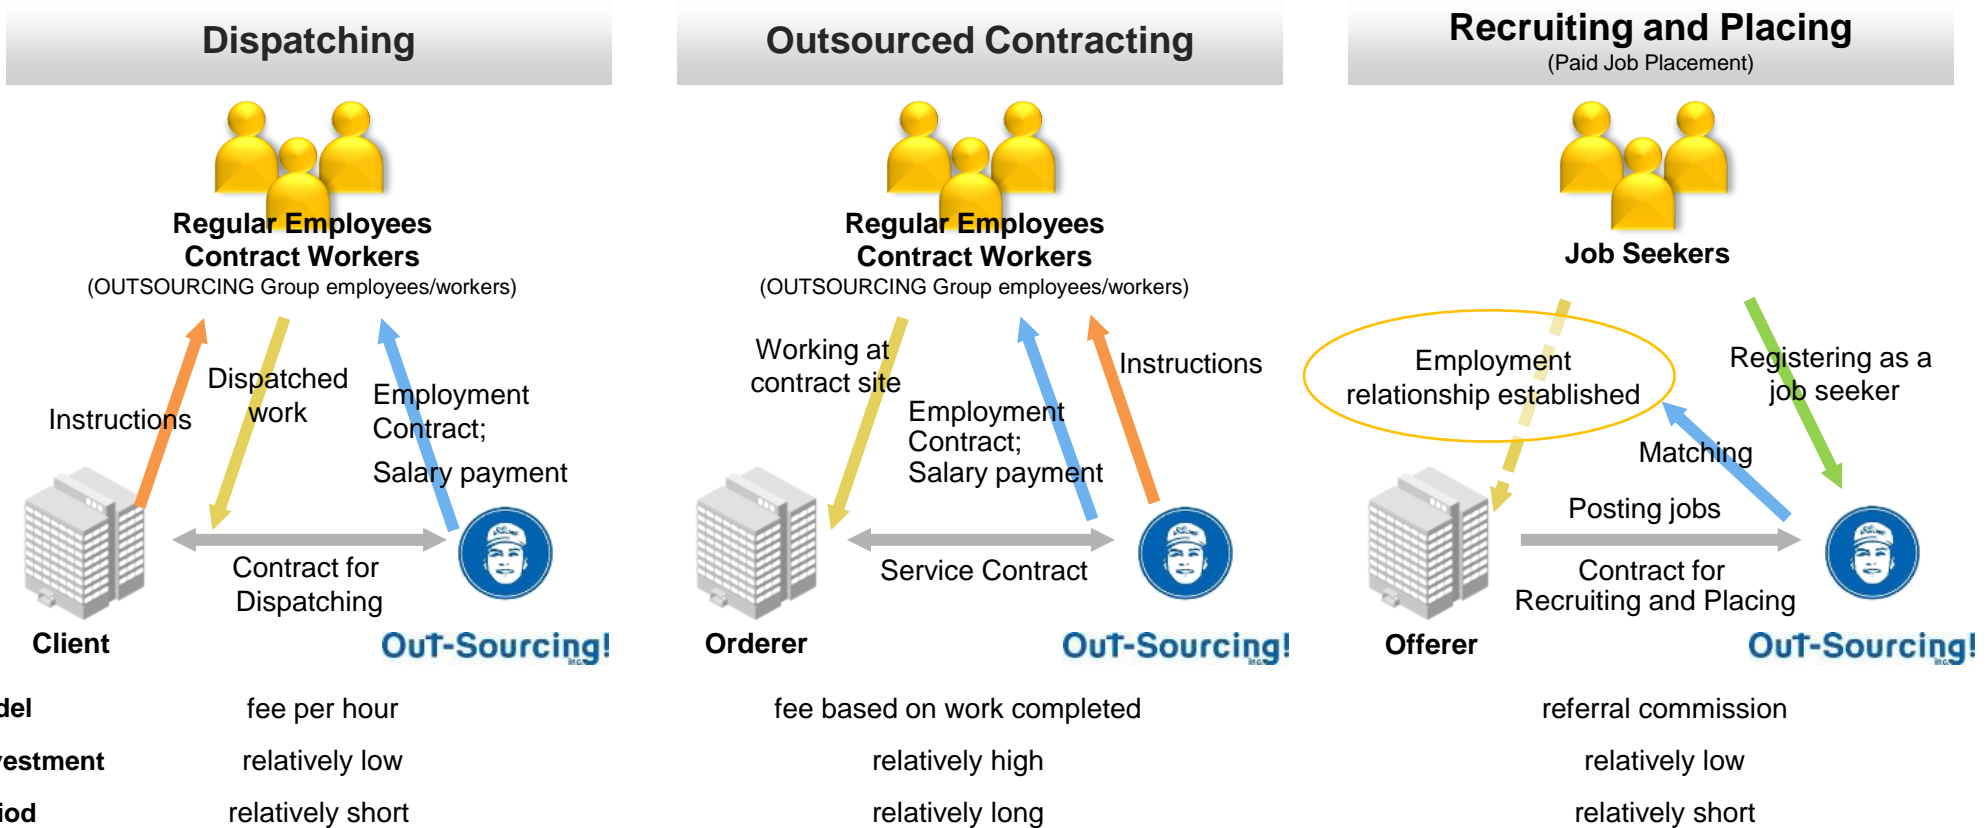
Dispatching

Regular Employees
Contract Workers
(OUTSOURCING Group employees/workers)

Instructions

Dispatched work

Employment Contract;
Salary payment

Contract for Dispatching

Client

OUT-SOURCING!

Outsourced Contracting

Regular Employees
Contract Workers
(OUTSOURCING Group employees/workers)

Working at contract site

Employment Contract;
Salary payment

Instructions

Service Contract

Orderer

OUT-SOURCING!

Recruiting and Placing
(Paid Job Placement)

Job Seekers

Employment relationship established

Registering as a job seeker

Matching

Posting jobs

Contract for Recruiting and Placing

Offerer

OUT-SOURCING!

| del | fee per hour | fee based on work completed | referral commission |
|---|---|---|---|
| estment | relatively low | relatively high | relatively low |
| iod | relatively short | relatively long | relatively short |